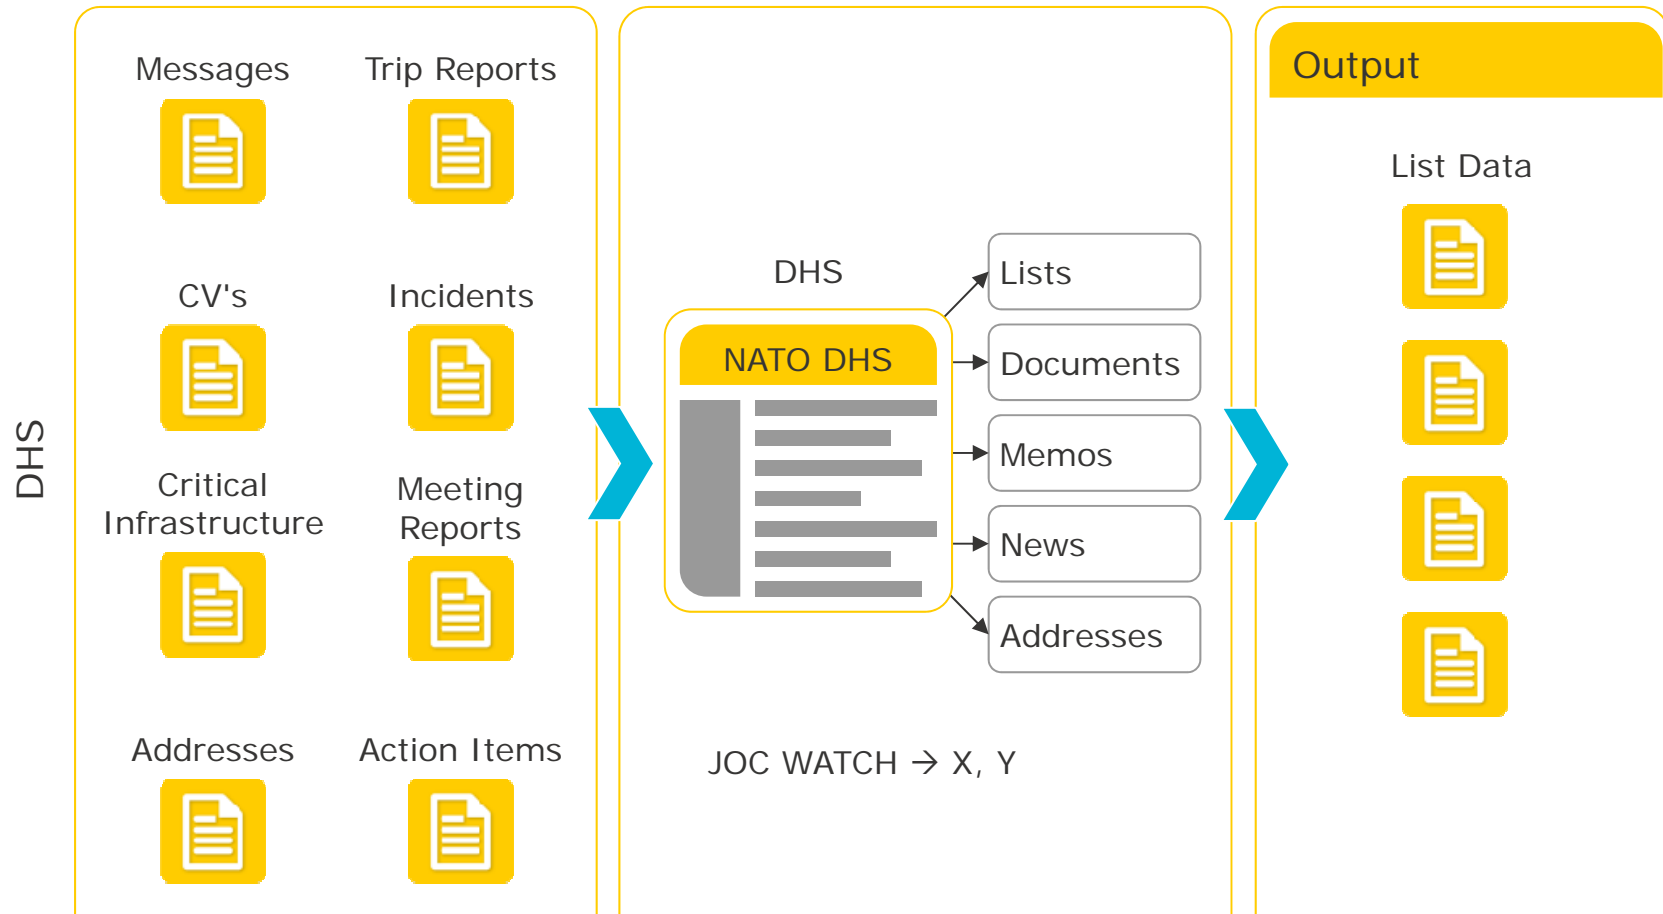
DHS

Messages

Trip Reports

CV's

Incidents

Critical Infrastructure

Meeting Reports

Addresses

Action Items

DHS

NATO DHS

Lists

Documents

Memos

News

Addresses

JOC WATCH → X, Y

Output

List Data